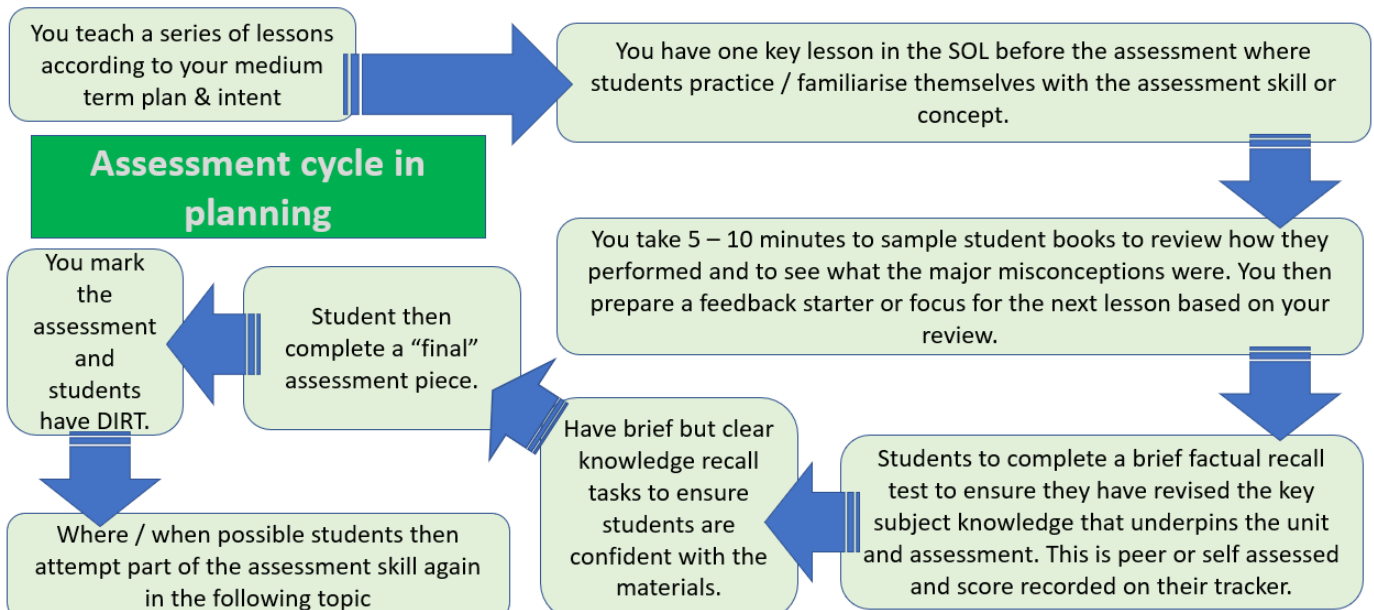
You teach a series of lessons according to your medium term plan & intent

You have one key lesson in the SOL before the assessment where students practice / familiarise themselves with the assessment skill or concept.

Assessment cycle in planning

You take 5 – 10 minutes to sample student books to review how they performed and to see what the major misconceptions were. You then prepare a feedback starter or focus for the next lesson based on your review.

Students to complete a brief factual recall test to ensure they have revised the key subject knowledge that underpins the unit and assessment. This is peer or self assessed and score recorded on their tracker.

Have brief but clear knowledge recall tasks to ensure students are confident with the materials.

Student then complete a “final” assessment piece.

You mark the assessment and students have DIRT.

Where / when possible students then attempt part of the assessment skill again in the following topic